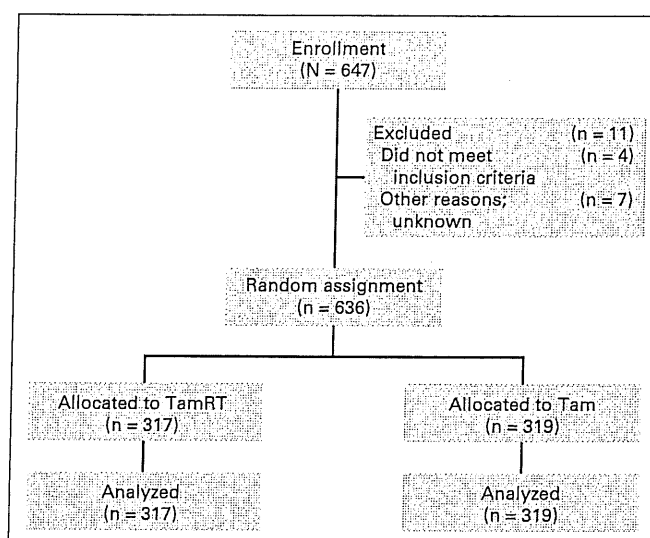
Enrollment
(N = 647)

Excluded (n = 11)
Did not meet inclusion criteria (n = 4)
Other reasons; unknown (n = 7)

Random assignment
(n = 636)

Allocated to TamRT
(n = 317)

Allocated to Tam
(n = 319)

Analyzed
(n = 317)

Analyzed
(n = 319)